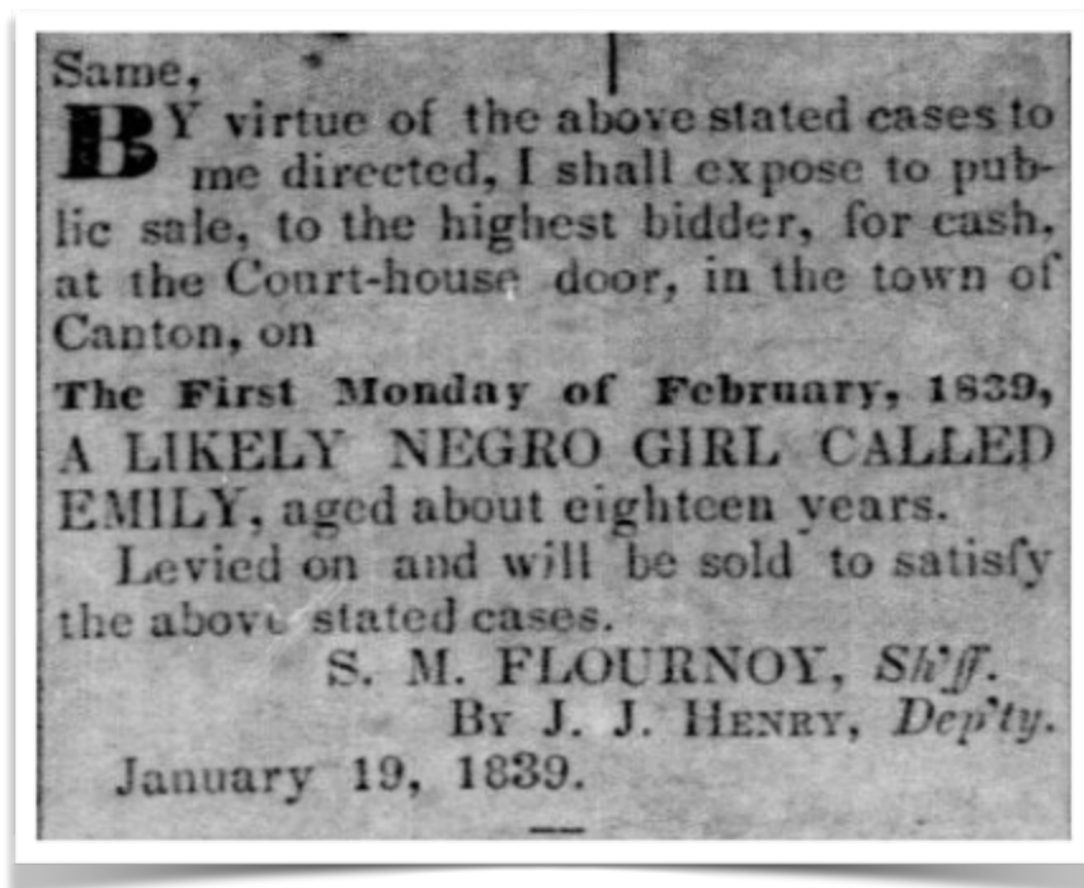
Same,

BY virtue of the above stated cases to me directed, I shall expose to public sale, to the highest bidder, for cash, at the Court-house door, in the town of Canton, on

The First Monday of February, 1839,

A LIKELY NEGRO GIRL CALLED EMILY, aged about eighteen years.

Levied on and will be sold to satisfy the above stated cases.

S. M. FLOURNOY, Sh'ff.

By J. J. Henry, Dep'ty.

January 19, 1839.